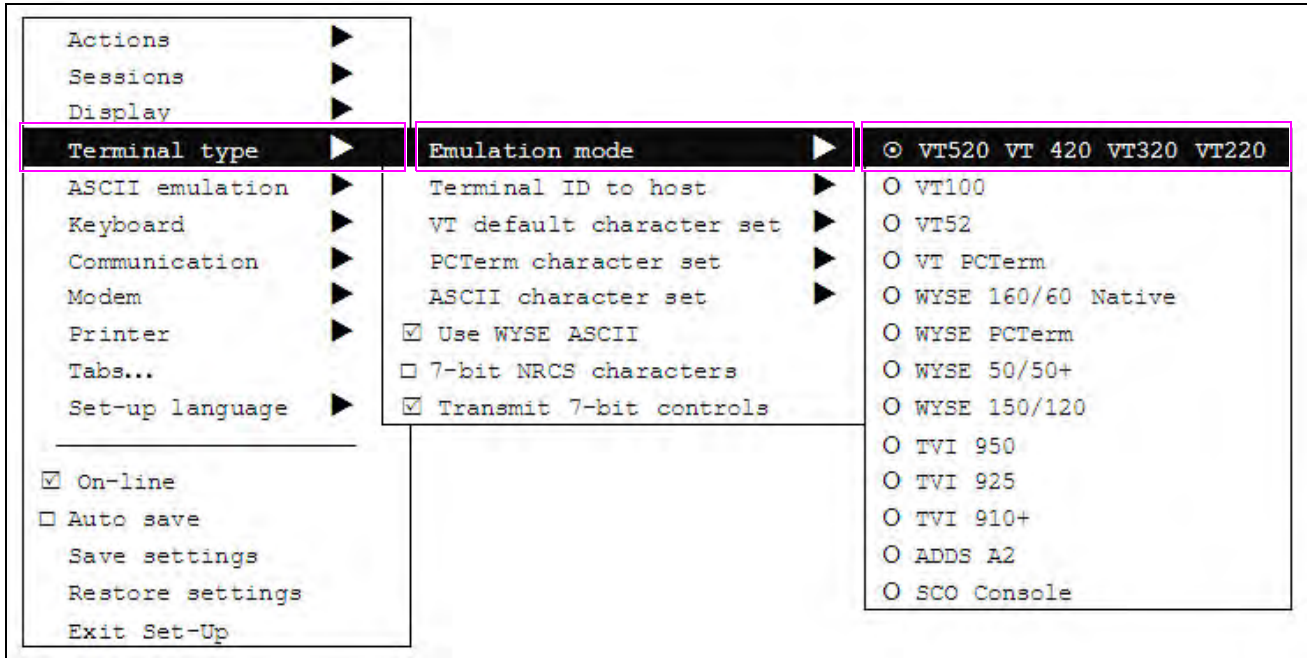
Actions
Sessions
Display
Terminal type
ASCII emulation
Keyboard
Communication
Modem
Printer
Tabs...
Set-up language

☑ On-line
☐ Auto save
Save settings
Restore settings
Exit Set-Up

Emulation mode
Terminal ID to host
VT default character set
PCTerm character set
ASCII character set
☑ Use WYSE ASCII
☐ 7-bit NRCS characters
☑ Transmit 7-bit controls

⊙ VT520 VT 420 VT320 VT220
O VT100
O VT52
O VT PCTerm
O WYSE 160/60 Native
O WYSE PCTerm
O WYSE 50/50+
O WYSE 150/120
O TVI 950
O TVI 925
O TVI 910+
O ADDS A2
O SCO Console